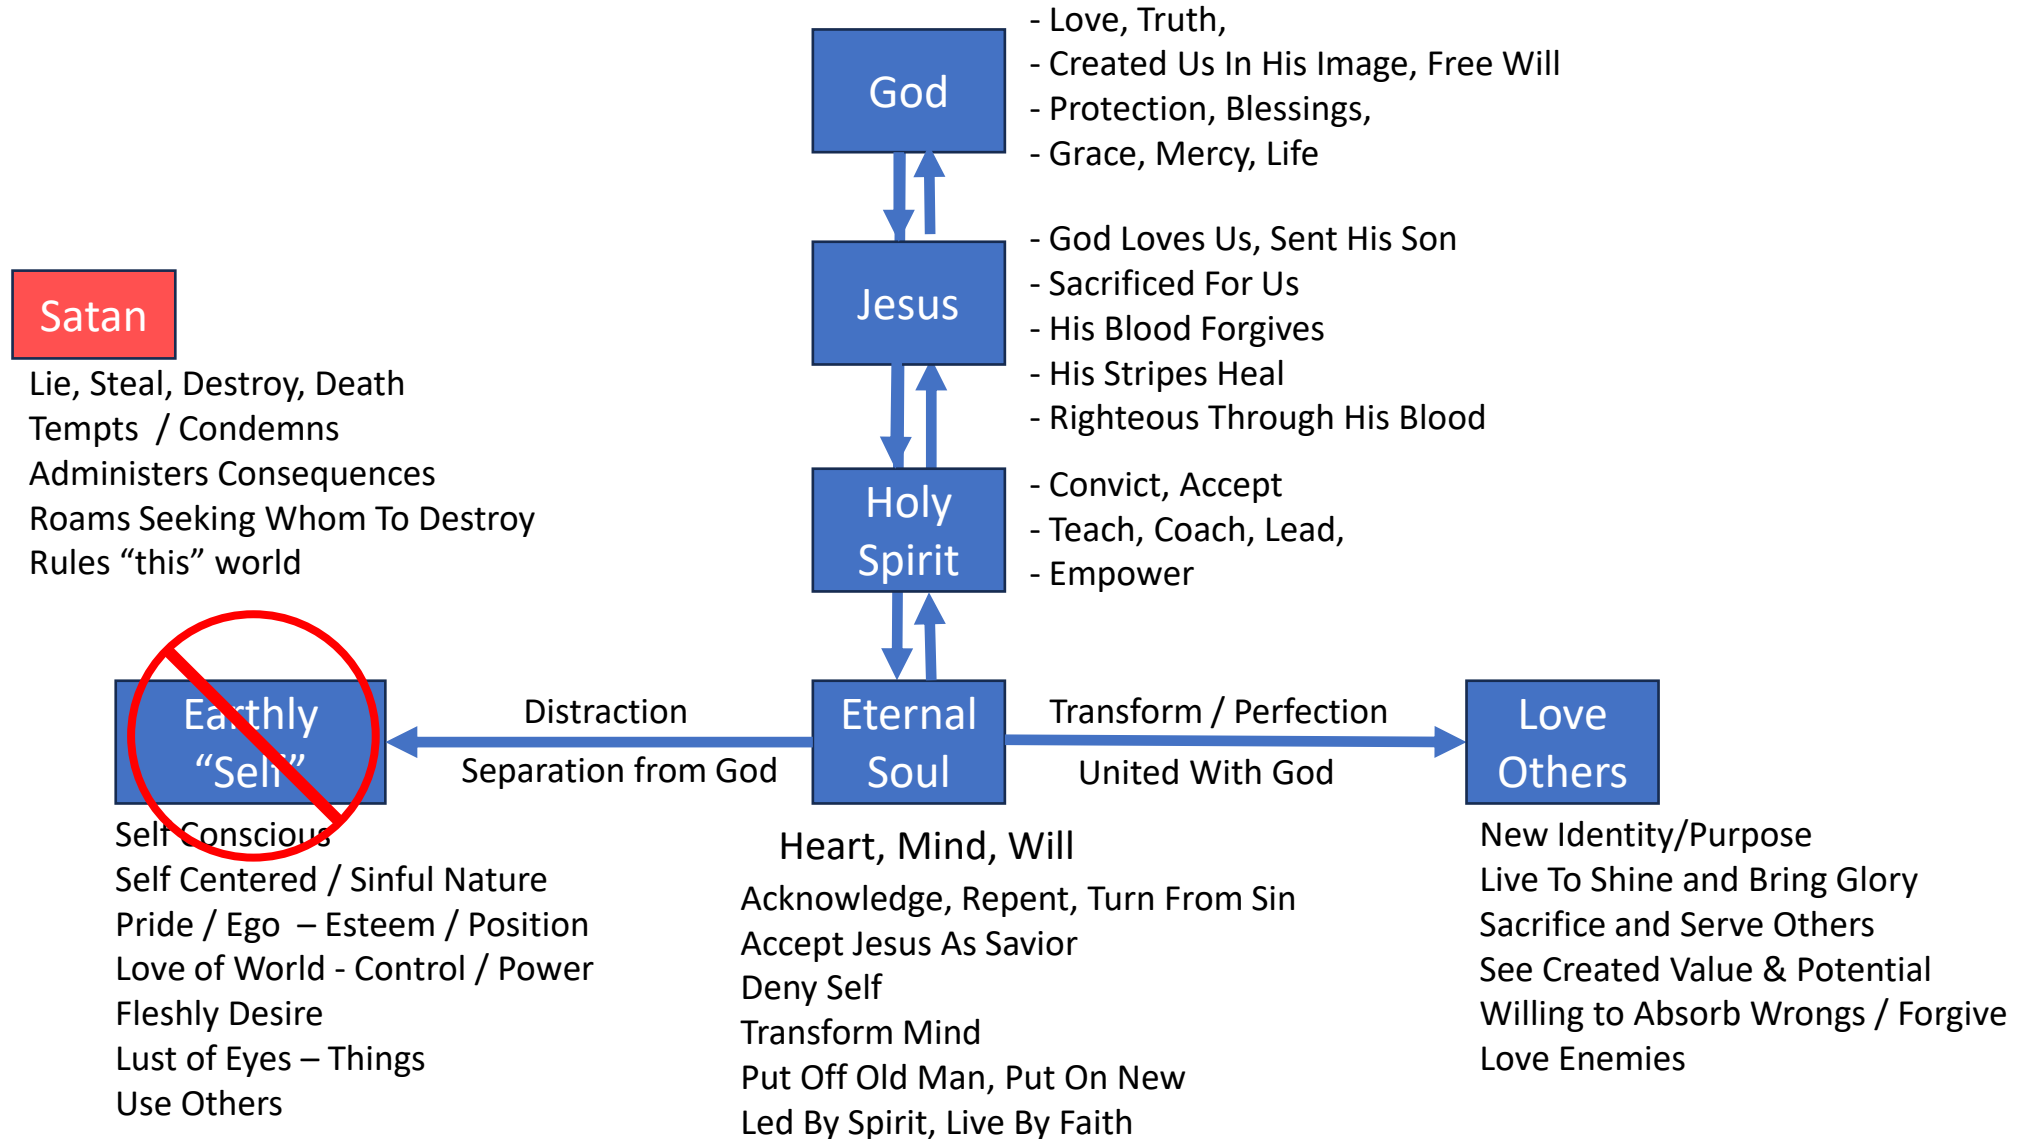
God

- Love, Truth,
- Created Us In His Image, Free Will
- Protection, Blessings,
- Grace, Mercy, Life

Jesus

- God Loves Us, Sent His Son
- Sacrificed For Us
- His Blood Forgives
- His Stripes Heal
- Righteous Through His Blood

Satan

Lie, Steal, Destroy, Death
Tempts / Condemns
Administers Consequences
Roams Seeking Whom To Destroy
Rules "this" world

Holy Spirit

- Convict, Accept
- Teach, Coach, Lead,
- Empower

Earthly "Self"

Distraction

Separation from God

Eternal Soul

Transform / Perfection

United With God

Love Others

Self Conscious
Self Centered / Sinful Nature
Pride / Ego – Esteem / Position
Love of World - Control / Power
Fleshly Desire
Lust of Eyes – Things
Use Others

Heart, Mind, Will

Acknowledge, Repent, Turn From Sin
Accept Jesus As Savior
Deny Self
Transform Mind
Put Off Old Man, Put On New
Led By Spirit, Live By Faith

New Identity/Purpose
Live To Shine and Bring Glory
Sacrifice and Serve Others
See Created Value & Potential
Willing to Absorb Wrongs / Forgive
Love Enemies